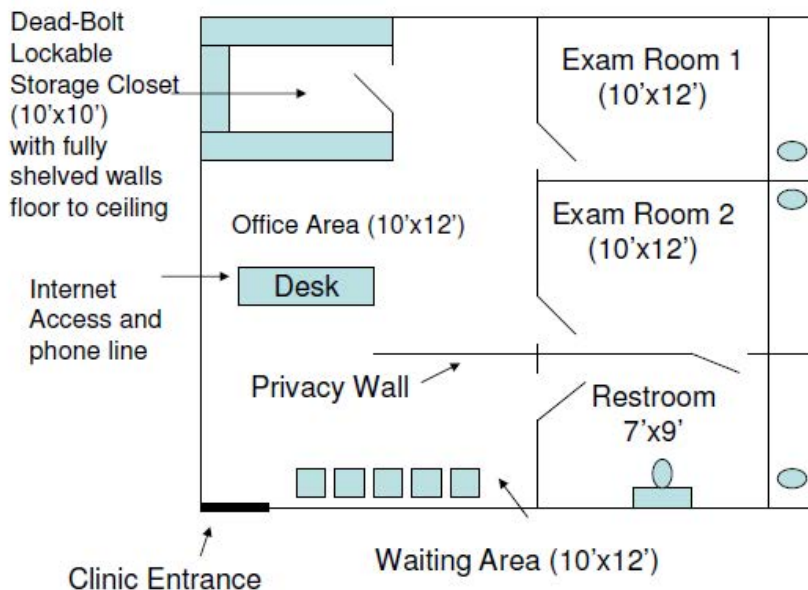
Dead-Bolt Lockable Storage Closet (10'x10') with fully shelved walls floor to ceiling

Exam Room 1 (10'x12')

Office Area (10'x12')

Exam Room 2 (10'x12')

Internet Access and phone line

Desk

Privacy Wall

Restroom 7'x9'

Clinic Entrance

Waiting Area (10'x12')